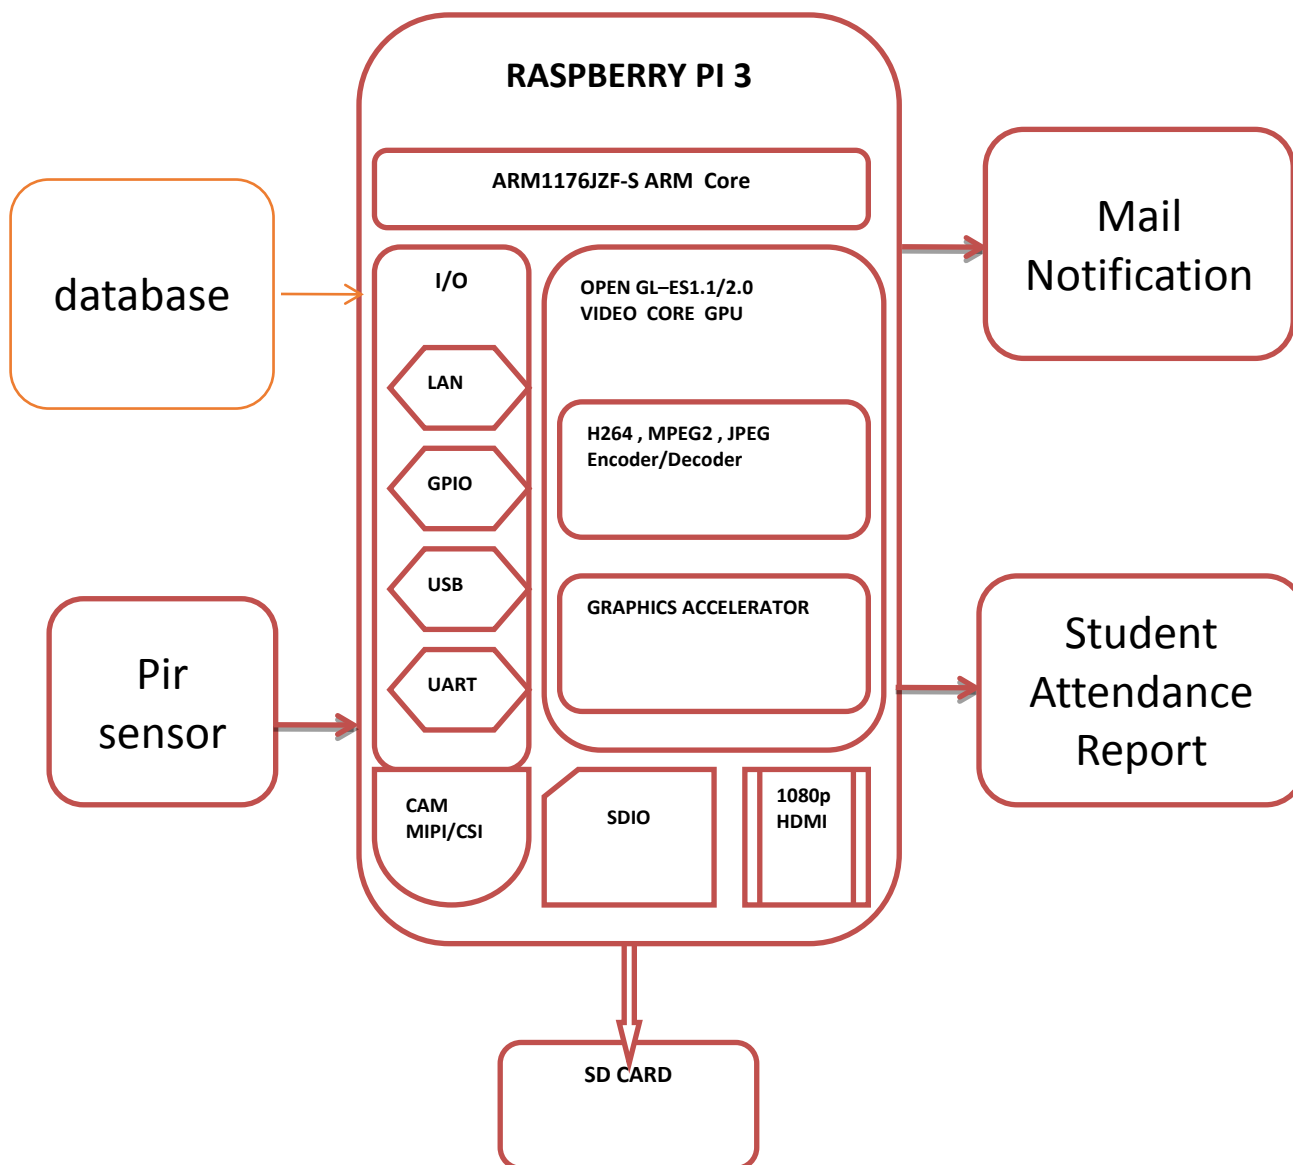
RASPBERRY PI 3

ARM1176JZF-S ARM Core

database

Mail Notification

I/O

LAN

GPIO

USB

UART

OPEN GL–ES1.1/2.0
VIDEO CORE GPU

H264 , MPEG2 , JPEG
Encoder/Decoder

GRAPHICS ACCELERATOR

Pir sensor

Student Attendance Report

CAM
MIPI/CSI

SDIO

1080p
HDMI

SD CARD